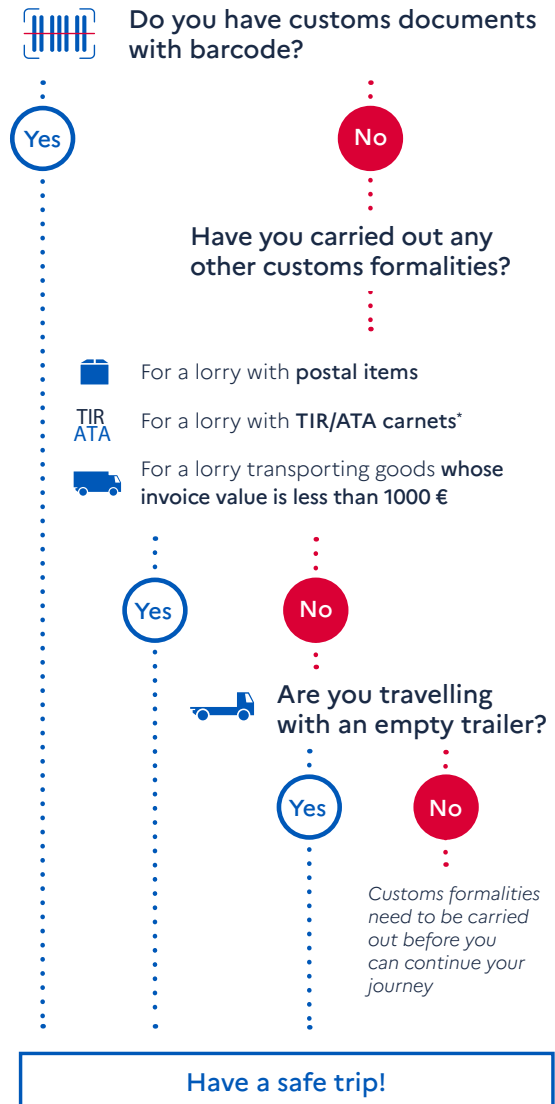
Do you have customs documents with barcode?

Yes

No

Have you carried out any other customs formalities?

For a lorry with postal items

TIR
ATA

For a lorry with TIR/ATA carnets*

For a lorry transporting goods whose invoice value is less than 1000 €

Yes

No

Are you travelling with an empty trailer?

Yes

No

Customs formalities need to be carried out before you can continue your journey

Have a safe trip!